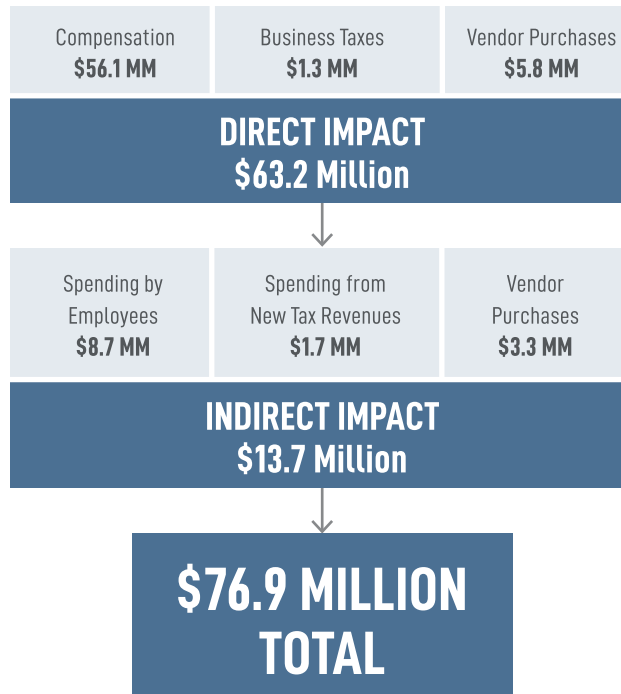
Compensation
$56.1 MM

Business Taxes
$1.3 MM

Vendor Purchases
$5.8 MM

DIRECT IMPACT
$63.2 Million

Spending by Employees
$8.7 MM

Spending from New Tax Revenues
$1.7 MM

Vendor Purchases
$3.3 MM

INDIRECT IMPACT
$13.7 Million

$76.9 MILLION
TOTAL